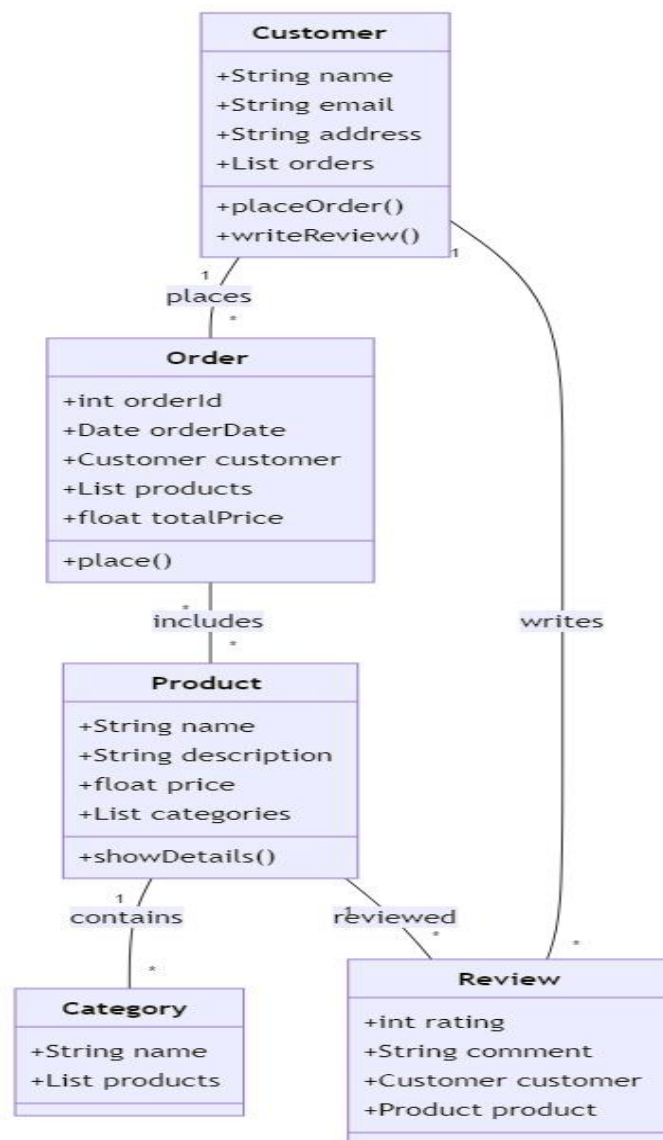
Customer

+String name
+String email
+String address
+List orders

+placeOrder()
+writeReview()

1
places
*

1

Order

+int orderId
+Date orderDate
+Customer customer
+List products
+float totalPrice

+place()

*
includes
*

writes

Product

+String name
+String description
+float price
+List categories

+showDetails()

1
contains
*

1
reviewed
*

*

Category

+String name
+List products

Review

+int rating
+String comment
+Customer customer
+Product product